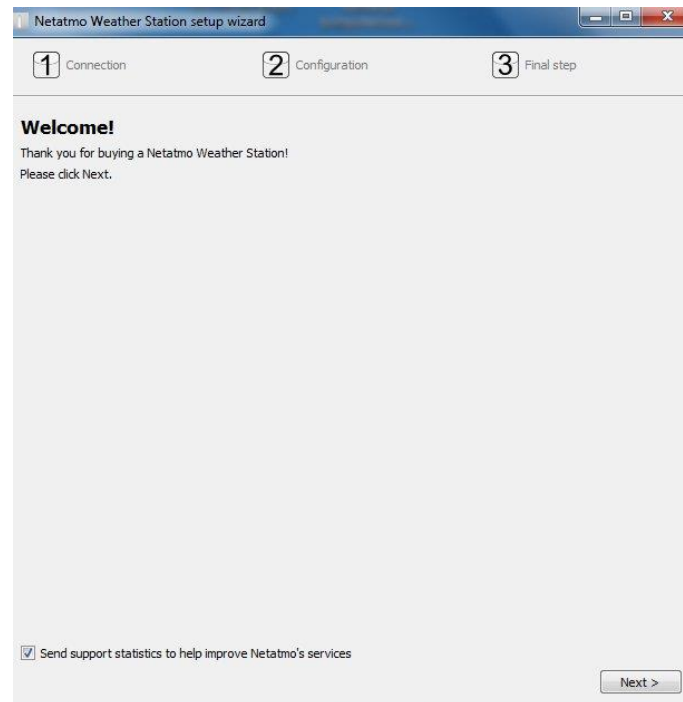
Netatmo Weather Station setup wizard

1 Connection
2 Configuration
3 Final step

Welcome!

Thank you for buying a Netatmo Weather Station!

Please click Next.

Send support statistics to help improve Netatmo's services

Next >